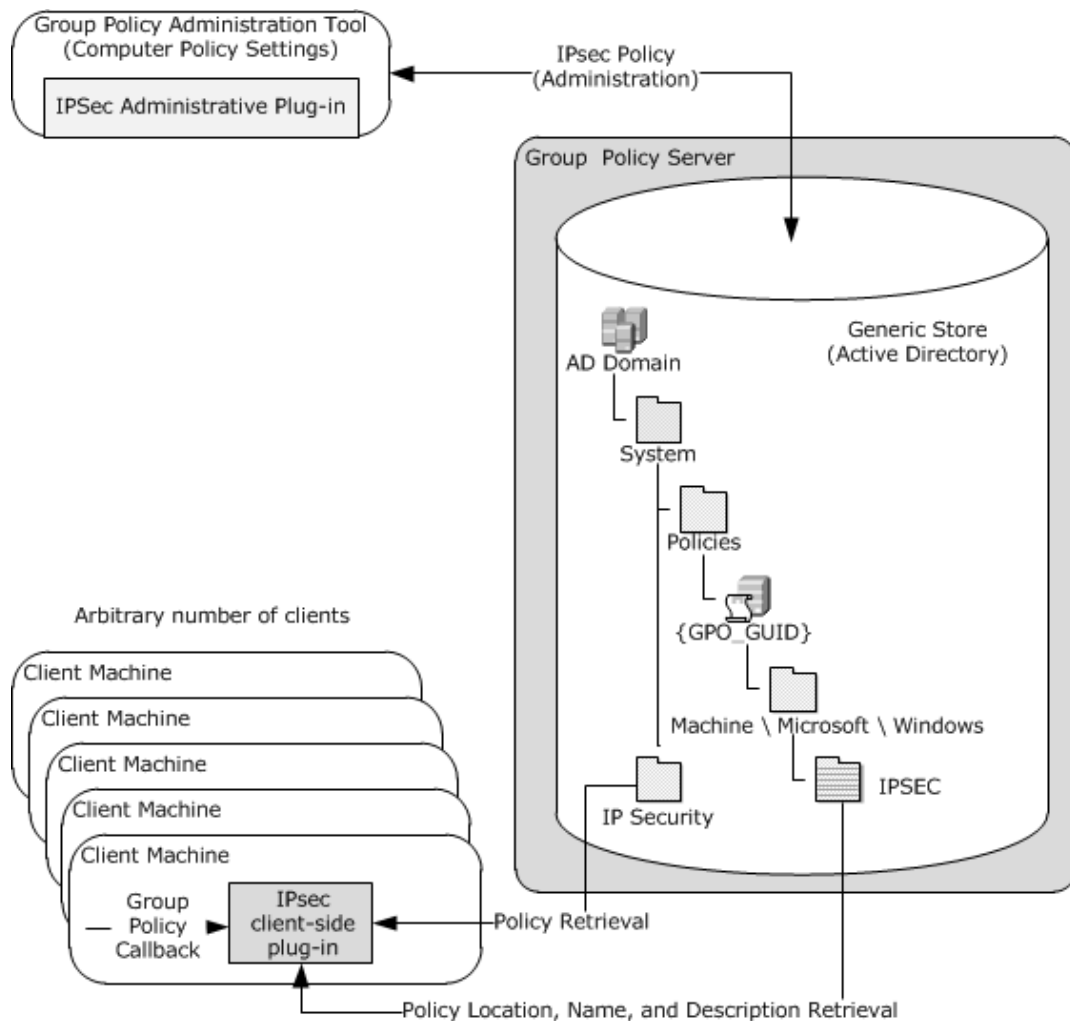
Group Policy Administration Tool
(Computer Policy Settings)

IPSec Administrative Plug-in

IPsec Policy
(Administration)

Group Policy Server

Generic Store
(Active Directory)

AD Domain

System

Policies

{GPO_GUID}

Machine \ Microsoft \ Windows

IP Security

IPSEC

Arbitrary number of clients

Client Machine

Client Machine

Client Machine

Client Machine

Client Machine

Group Policy Callback

IPsec client-side plug-in

Policy Retrieval

Policy Location, Name, and Description Retrieval